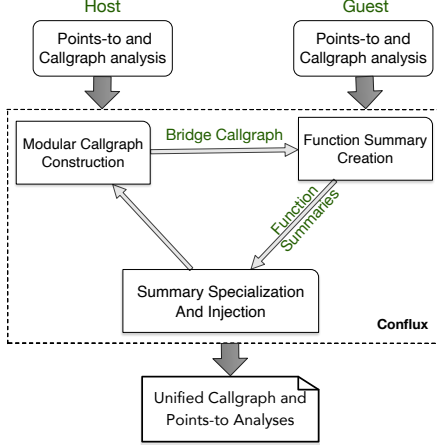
Host

Points-to and Callgraph analysis

Guest

Points-to and Callgraph analysis

Modular Callgraph Construction

Bridge Callgraph

Function Summary Creation

Function Summaries

Summary Specialization And Injection

Conflux

Unified Callgraph and Points-to Analyses